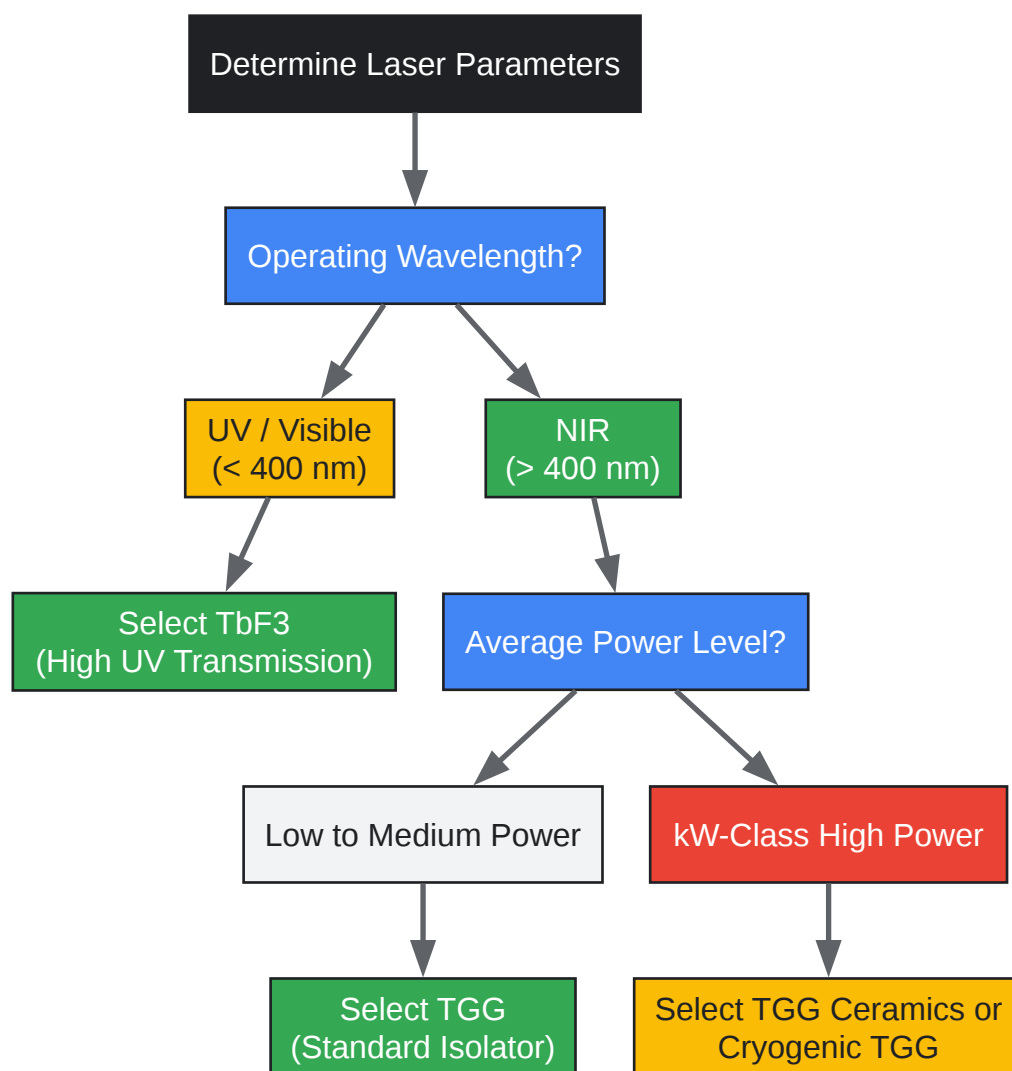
Determine Laser Parameters

Operating Wavelength?

UV / Visible
(< 400 nm)

NIR
(> 400 nm)

Select TbF3
(High UV Transmission)

Average Power Level?

Low to Medium Power

kW-Class High Power

Select TGG
(Standard Isolator)

Select TGG Ceramics or
Cryogenic TGG